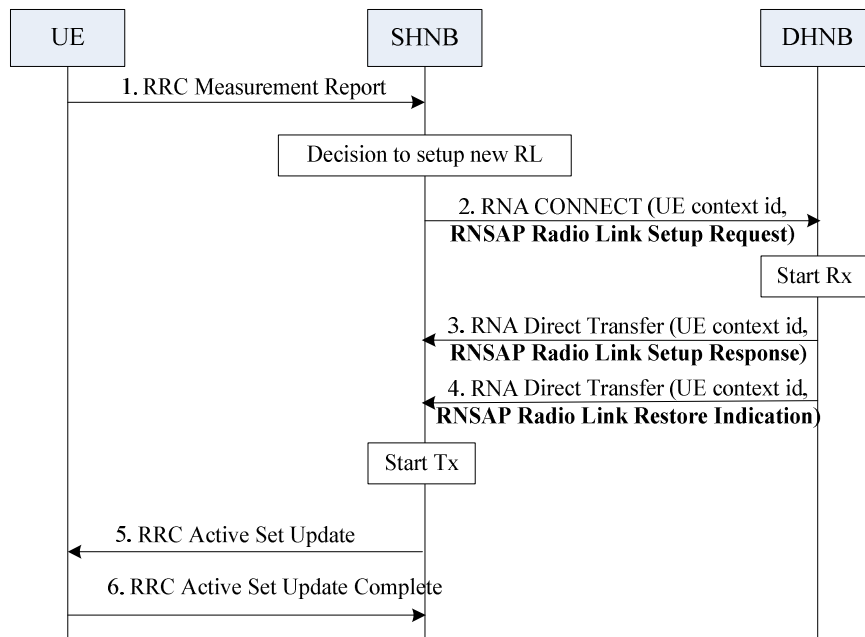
UE

SHNB

DHNB

1. RRC Measurement Report

Decision to setup new RL

2. RNA CONNECT (UE context id, **RNSAP Radio Link Setup Request)**

Start Rx

3. RNA Direct Transfer (UE context id, **RNSAP Radio Link Setup Response)**

4. RNA Direct Transfer (UE context id, **RNSAP Radio Link Restore Indication)**

Start Tx

5. RRC Active Set Update

6. RRC Active Set Update Complete